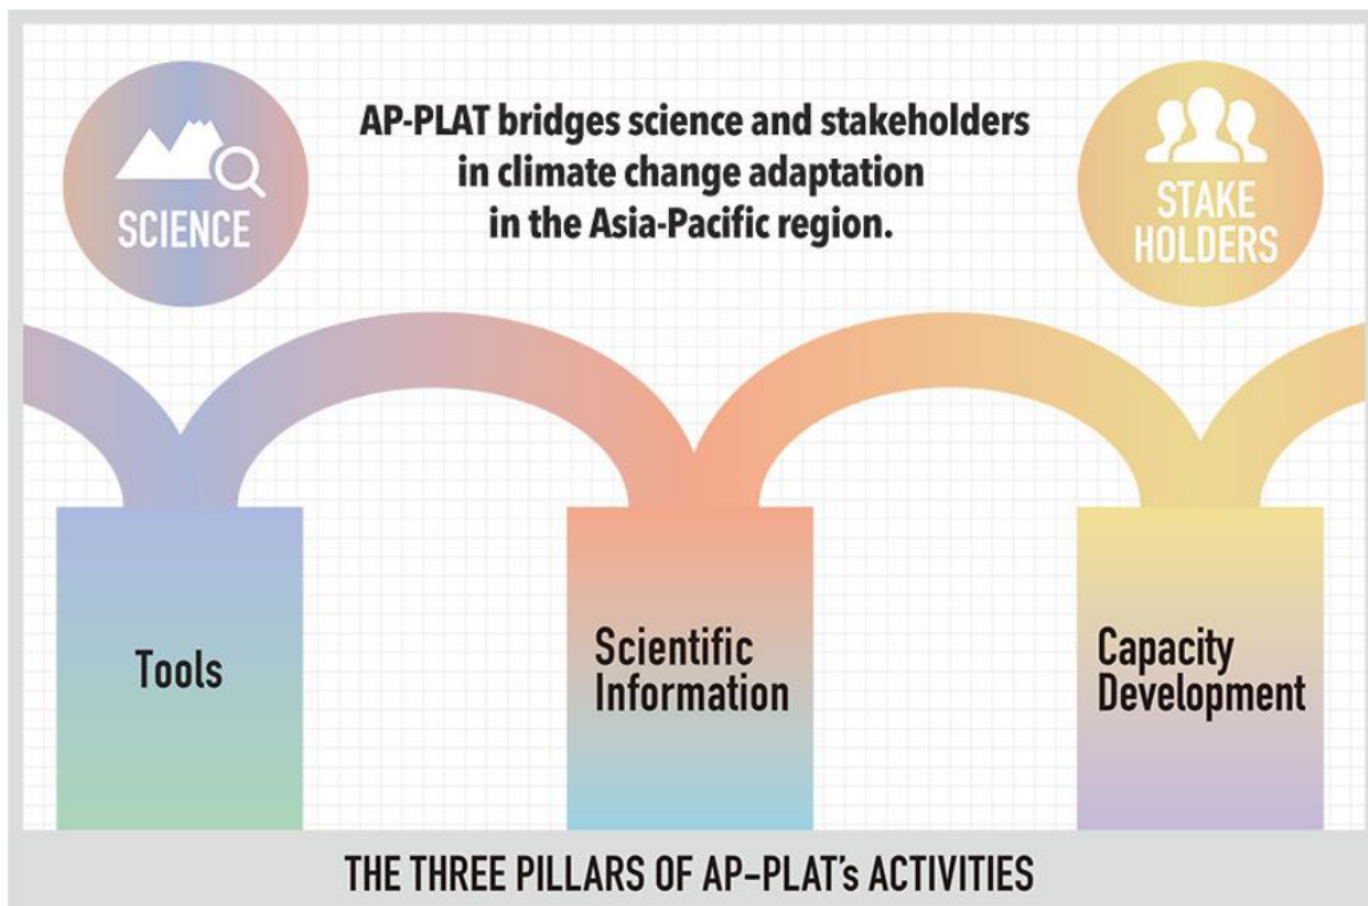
SCIENCE

AP-PLAT bridges science and stakeholders in climate change adaptation in the Asia-Pacific region.

STAKE HOLDERS

Tools

Scientific Information

Capacity Development

THE THREE PILLARS OF AP-PLAT's ACTIVITIES